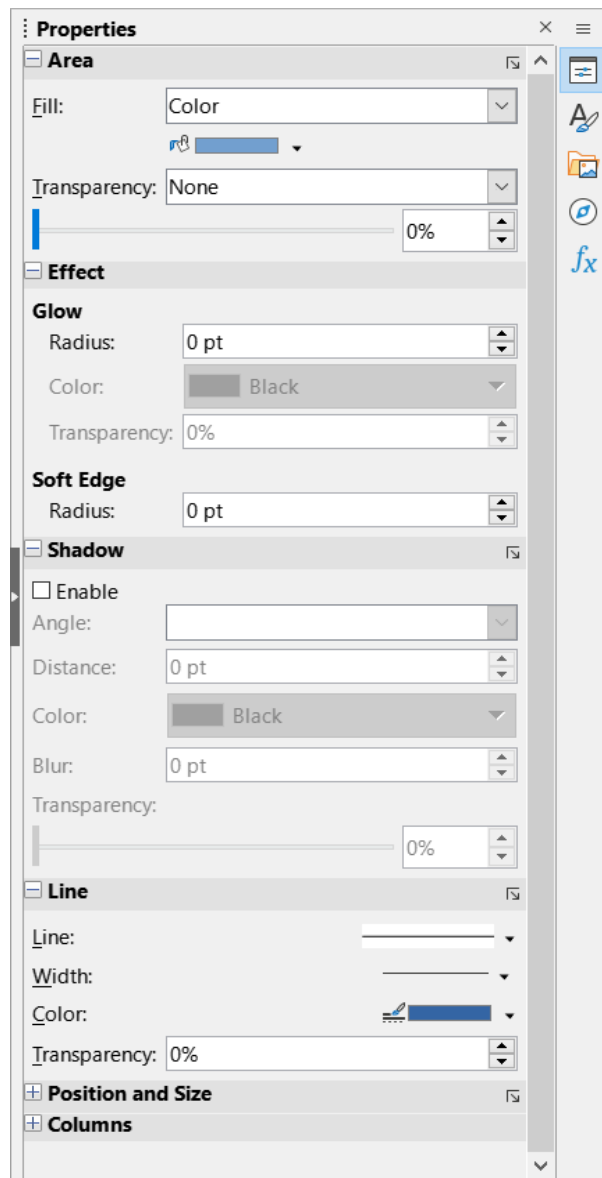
Properties

Area

Fill: Color

Transparency: None

0%

Effect

Glow

Radius: 0 pt

Color: Black

Transparency: 0%

Soft Edge

Radius: 0 pt

Shadow

Enable

Angle:

Distance: 0 pt

Color: Black

Blur: 0 pt

Transparency:

0%

Line

Line:

Width:

Color:

Transparency: 0%

Position and Size

Columns